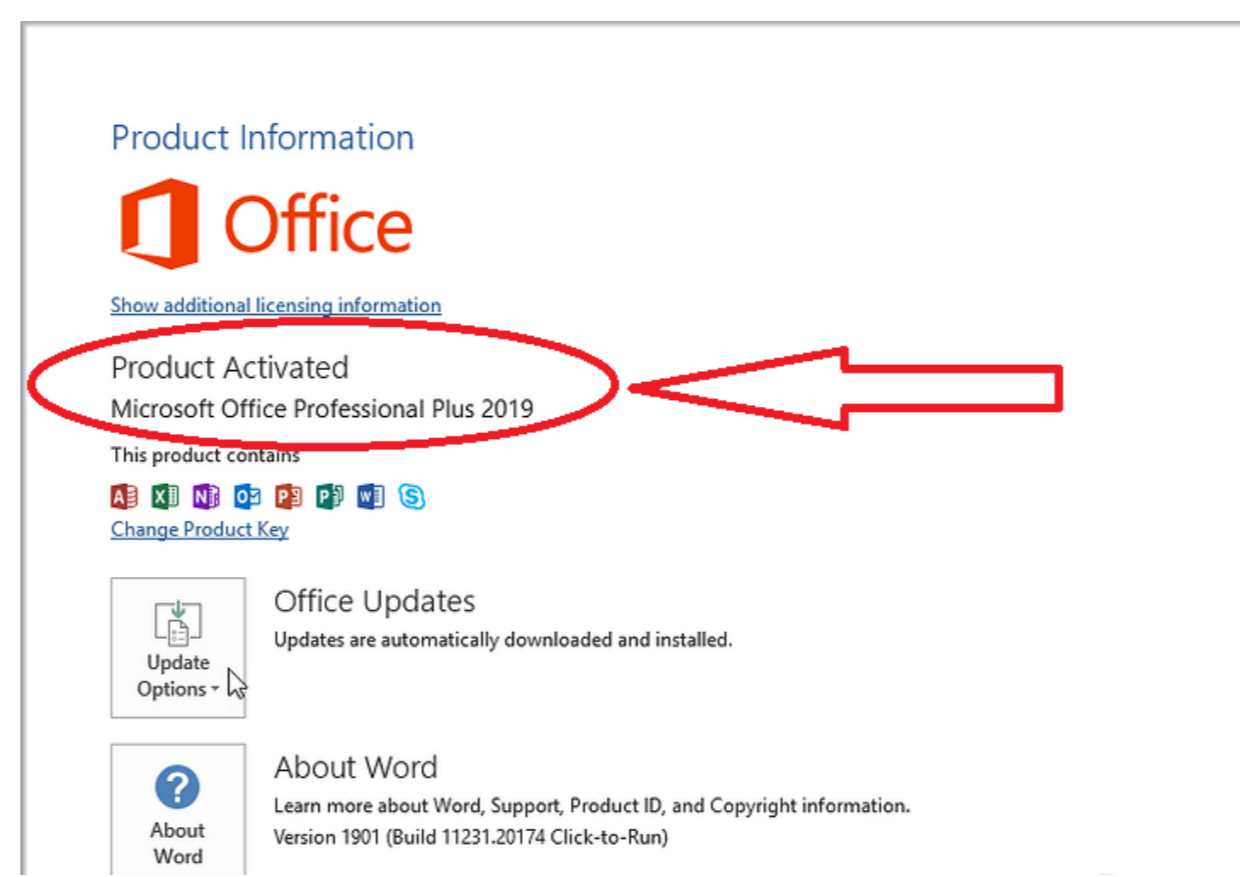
Product Information

Office

Show additional licensing information

Product Activated

Microsoft Office Professional Plus 2019

This product contains

Change Product Key

Update Options

Office Updates

Updates are automatically downloaded and installed.

About Word

About Word

Learn more about Word, Support, Product ID, and Copyright information.

Version 1901 (Build 11231.20174 Click-to-Run)